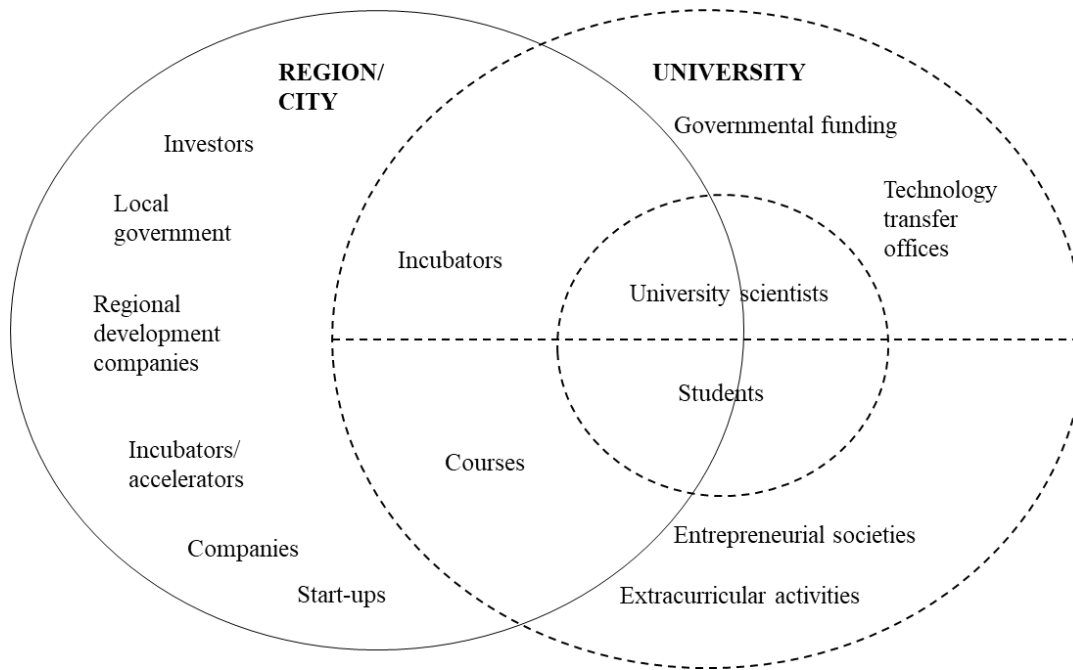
REGION/ CITY

UNIVERSITY

Investors

Local government

Regional development companies

Incubators/ accelerators

Companies

Start-ups

Incubators

Courses

Governmental funding

Technology transfer offices

University scientists

Students

Entrepreneurial societies

Extracurricular activities